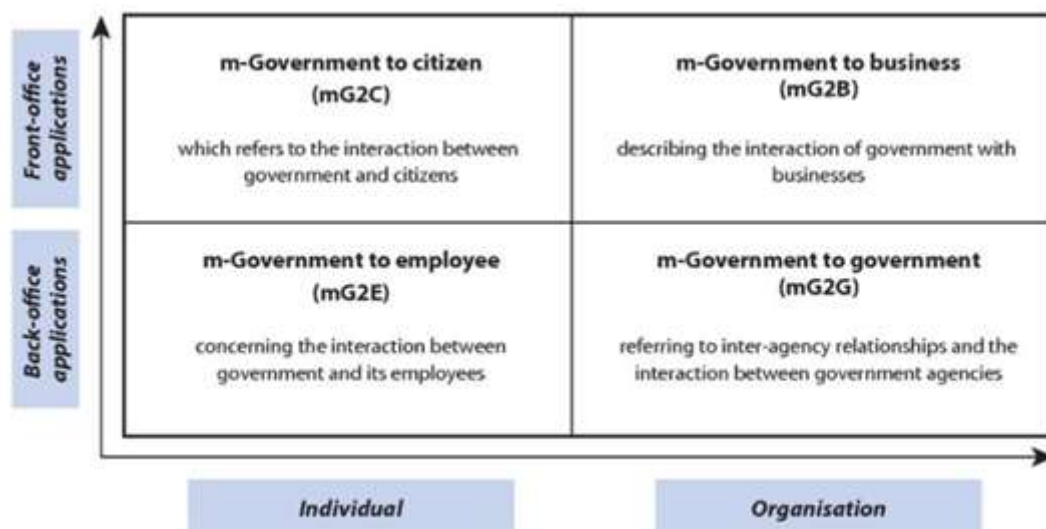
Front-office applications

Back-office applications

| m-Government to citizen (mG2C) which refers to the interaction between government and citizens | m-Government to business (mG2B) describing the interaction of government with businesses |
|---|---|
| m-Government to employee (mG2E) concerning the interaction between government and its employees | m-Government to government (mG2G) referring to inter-agency relationships and the interaction between government agencies |

Individual

Organisation